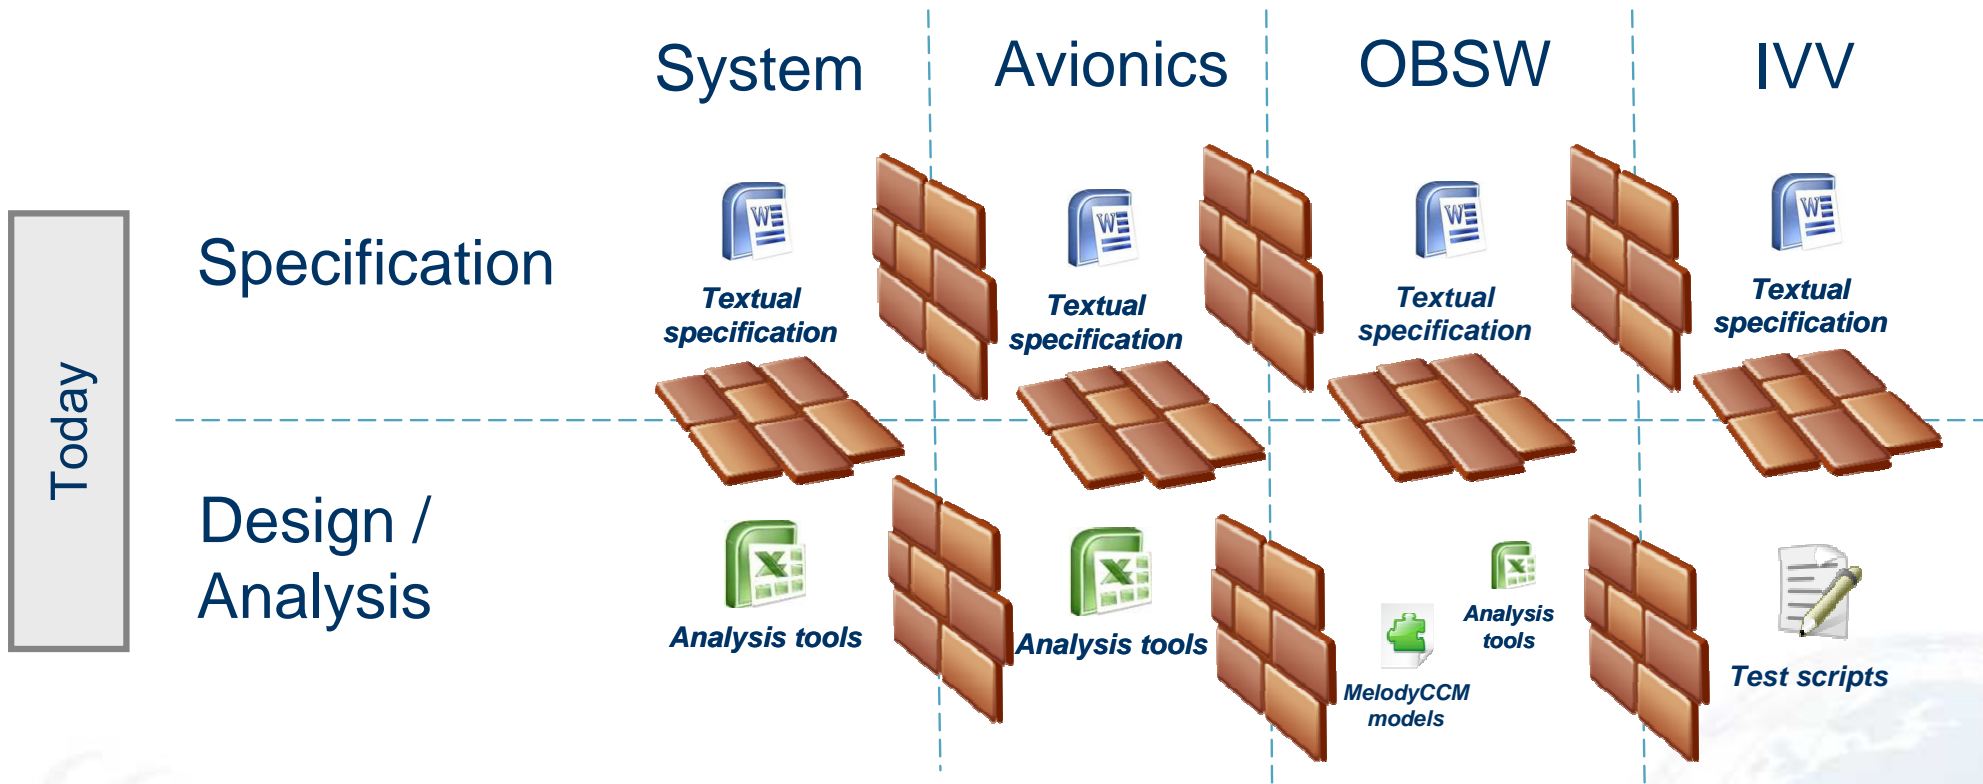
Today

System

Avionics

OBSW

IVV

Specification

Textual specification

Textual specification

Textual specification

Textual specification

Design / Analysis

Analysis tools

Analysis tools

MelodyCCM models

Analysis tools

Test scripts